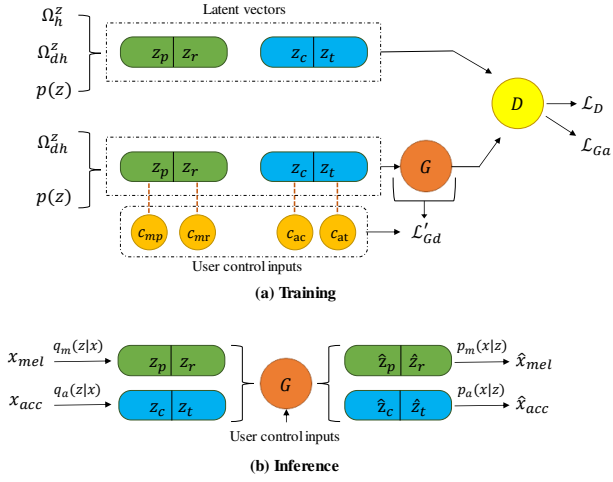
$\Omega_h^z$

$\Omega_{dh}^z$

$p(z)$

Latent vectors

$z_p$ | $z_r$

$z_c$ | $z_t$

$D$

$\mathcal{L}_D$

$\mathcal{L}_{Ga}$

$\Omega_{dh}^z$

$p(z)$

$z_p$ | $z_r$

$z_c$ | $z_t$

$G$

$c_{mp}$

$c_{mr}$

$c_{ac}$

$c_{at}$

$\mathcal{L}'_{Gd}$

User control inputs

**(a) Training**

$x_{mel}$

$q_m(z|x)$

$z_p$ | $z_r$

$x_{acc}$

$q_a(z|x)$

$z_c$ | $z_t$

$G$

User control inputs

$\hat{z}_p$ | $\hat{z}_r$

$p_m(x|z)$

$\hat{x}_{mel}$

$\hat{z}_c$ | $\hat{z}_t$

$p_a(x|z)$

$\hat{x}_{acc}$

**(b) Inference**